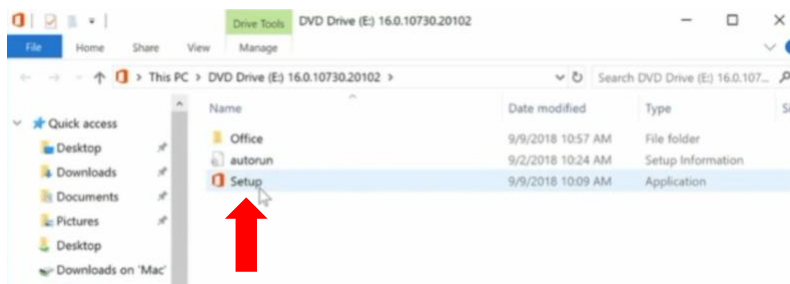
Drive Tools DVD Drive (E:) 16.0.10730.20102

File Home Share View Manage

This PC > DVD Drive (E:) 16.0.10730.20102 >

Search DVD Drive (E:) 16.0.107...

Quick access
Desktop
Downloads
Documents
Pictures
Desktop
Downloads on 'Mac'

| Name | Date modified | Type | S |
|---|---|---|---|
| Office | 9/9/2018 10:57 AM | File folder | |
| autorun | 9/2/2018 10:24 AM | Setup Information | |
| Setup | 9/9/2018 10:09 AM | Application | |